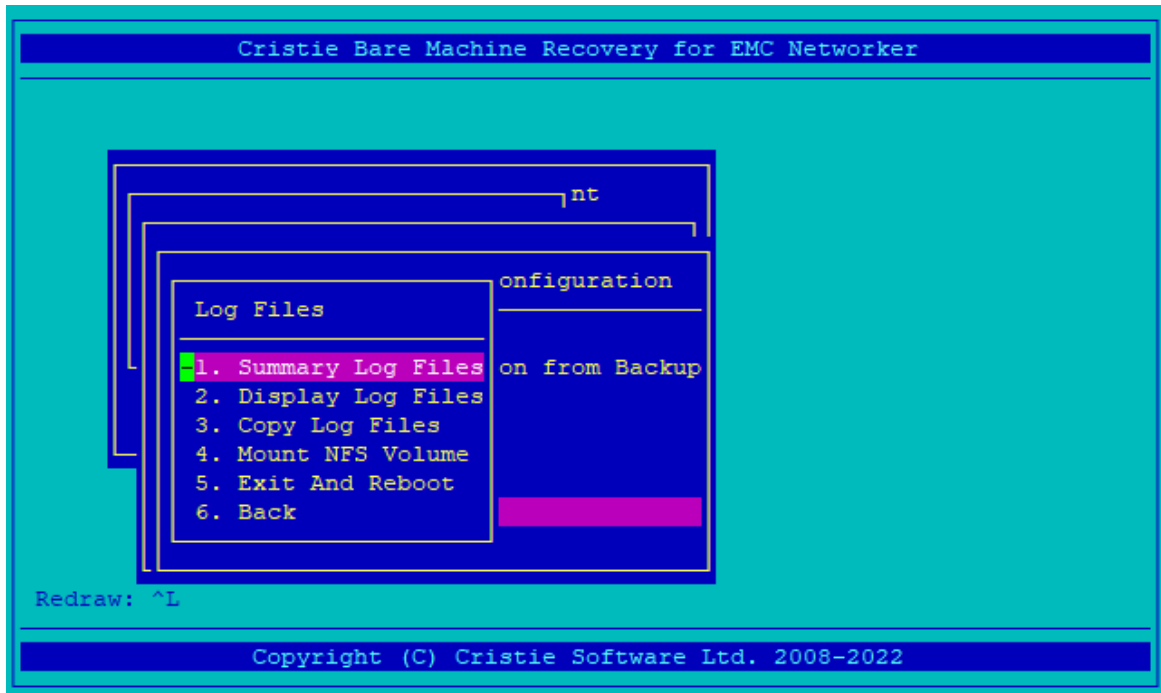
Cristie Bare Machine Recovery for EMC Networker

nt

onfiguration

Log Files

1. Summary Log Files
2. Display Log Files
3. Copy Log Files
4. Mount NFS Volume
5. Exit And Reboot
6. Back

on from Backup

Redraw: ^L

Copyright (C) Cristie Software Ltd. 2008-2022